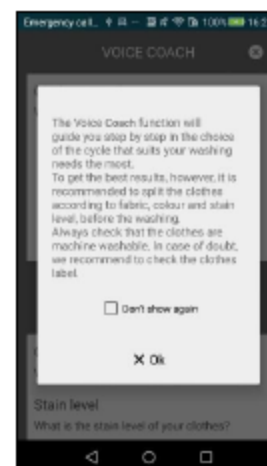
Emergency call... 100% 16:2

VOICE COACH

The Voice Coach function will guide you step by step in the choice of the cycle that suits your washing needs the most.
To get the best results, however, it is recommended to split the clothes according to fabric, colour and stain level, before the washing.
Always check that the clothes are machine washable. In case of doubt, we recommend to check the clothes label.

Don't show again

Ok

Stain level
What is the stain level of your clothes?